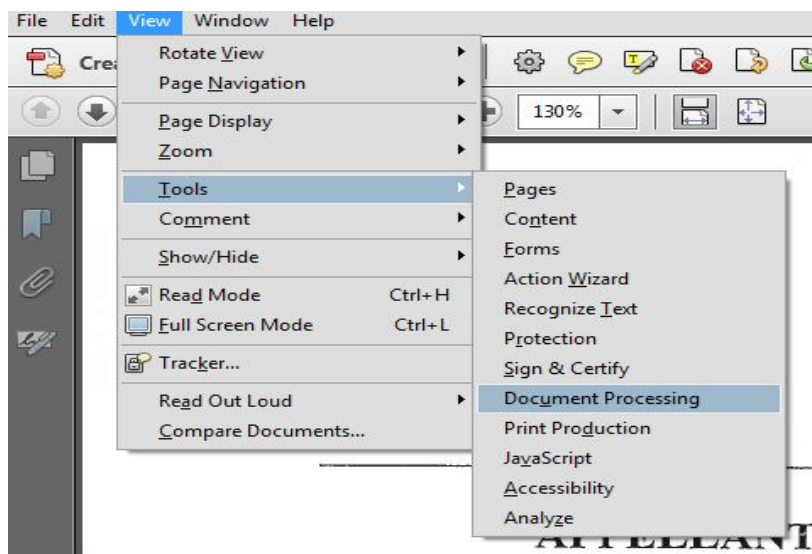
File Edit View Window Help

Crea

130%

Rotate View
Page Navigation
Page Display
Zoom
Tools
Comment
Show/Hide
Read Mode Ctrl+H
Full Screen Mode Ctrl+L
Tracker...
Read Out Loud
Compare Documents...

Pages
Content
Forms
Action Wizard
Recognize Text
Protection
Sign & Certify
Document Processing
Print Production
JavaScript
Accessibility
Analyze

APPELLANT